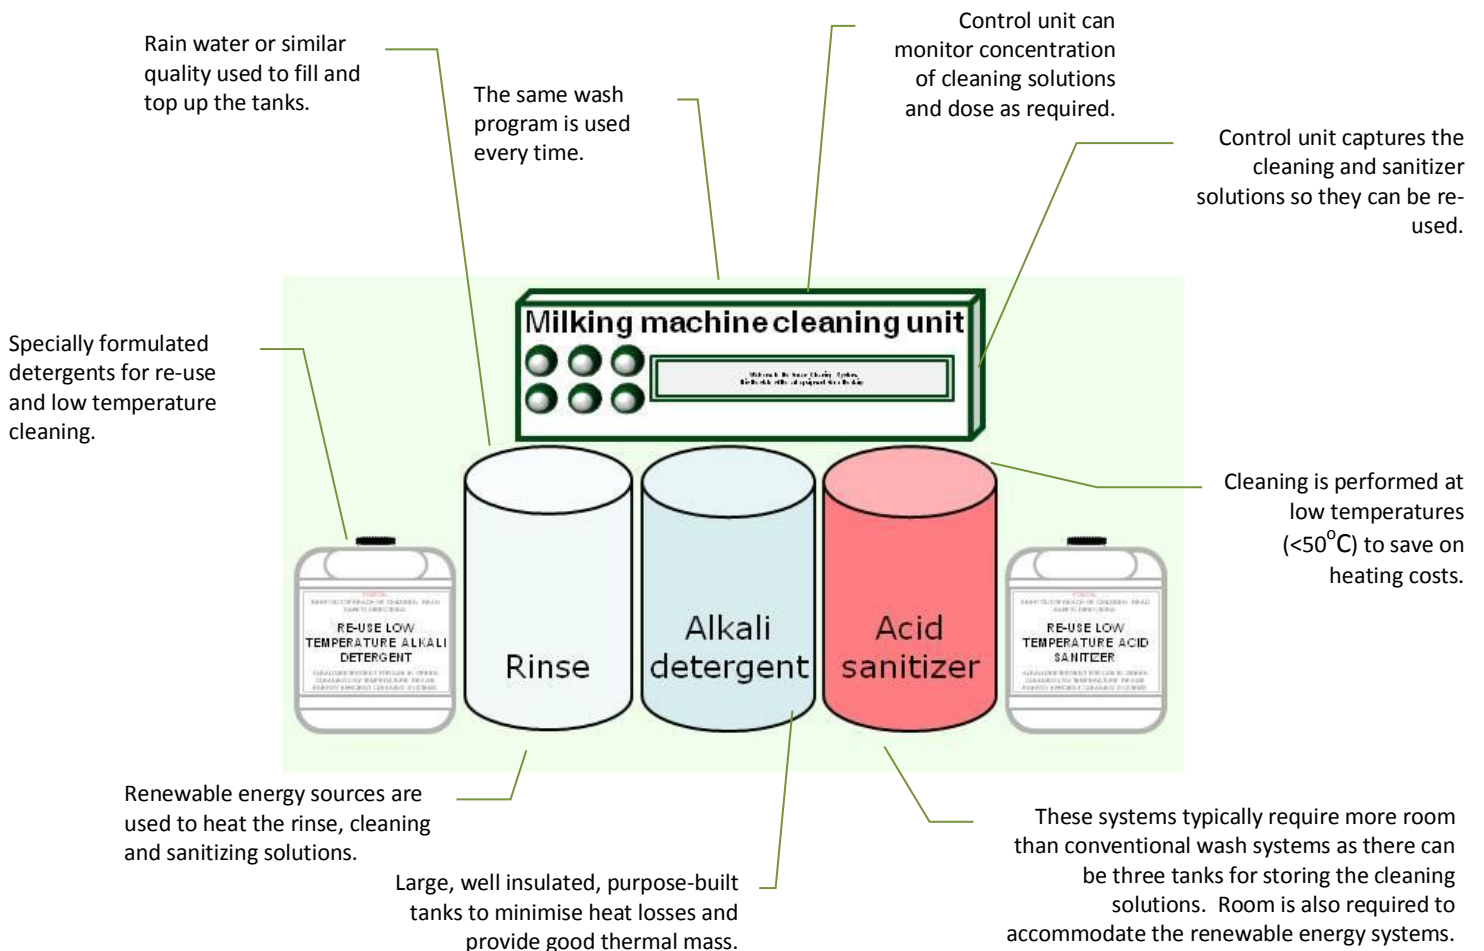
Rain water or similar quality used to fill and top up the tanks.

The same wash program is used every time.

Control unit can monitor concentration of cleaning solutions and dose as required.

Control unit captures the cleaning and sanitizer solutions so they can be re-used.

Specially formulated detergents for re-use and low temperature cleaning.

Milking machine cleaning unit

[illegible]

POISON
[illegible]
RE-USE LOW TEMPERATURE ALKALI DETERGENT
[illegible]

Rinse

Alkali detergent

Acid sanitizer

POISON
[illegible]
RE-USE LOW TEMPERATURE ACID SANITIZER
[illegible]

Cleaning is performed at low temperatures (<50$^{0}$C) to save on heating costs.

Renewable energy sources are used to heat the rinse, cleaning and sanitizing solutions.

Large, well insulated, purpose-built tanks to minimise heat losses and provide good thermal mass.

These systems typically require more room than conventional wash systems as there can be three tanks for storing the cleaning solutions. Room is also required to accommodate the renewable energy systems.